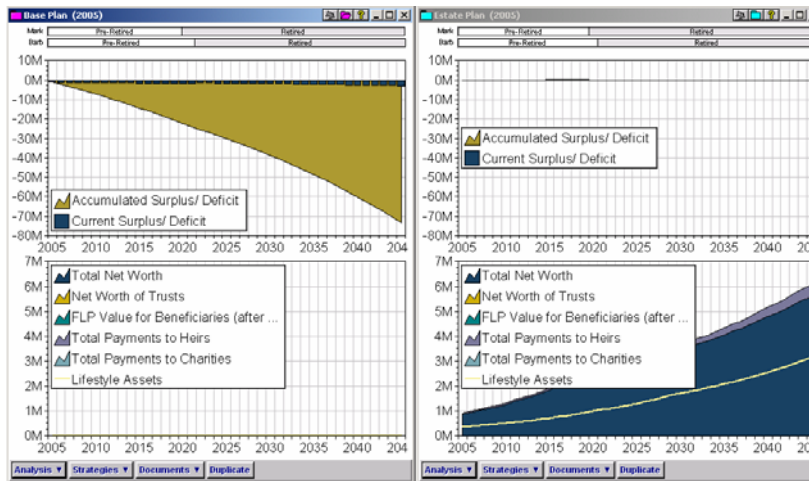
Base Plan (2005)

| Mark | Pre-Retired | Retired |
|---|---|---|
| Barb | Pre-Retired | Retired |

10M
0M
-10M
-20M
-30M
-40M
-50M
-60M
-70M
-80M

Accumulated Surplus/ Deficit
Current Surplus/ Deficit

2005 2010 2015 2020 2025 2030 2035 2040 204

7M
6M
5M
4M
3M
2M
1M
0M

Total Net Worth
Net Worth of Trusts
FLP Value for Beneficiaries (after ...
Total Payments to Heirs
Total Payments to Charities
Lifestyle Assets

2005 2010 2015 2020 2025 2030 2035 2040 204

Analysis ▾ Strategies ▾ Documents ▾ Duplicate

Estate Plan (2005)

| Mark | Pre-Retired | Retired |
|---|---|---|
| Barb | Pre-Retired | Retired |

10M
0M
-10M
-20M
-30M
-40M
-50M
-60M
-70M
-80M

Accumulated Surplus/ Deficit
Current Surplus/ Deficit

2005 2010 2015 2020 2025 2030 2035 2040 20

7M
6M
5M
4M
3M
2M
1M
0M

Total Net Worth
Net Worth of Trusts
FLP Value for Beneficiaries (after ...
Total Payments to Heirs
Total Payments to Charities
Lifestyle Assets

2005 2010 2015 2020 2025 2030 2035 2040 20

Analysis ▾ Strategies ▾ Documents ▾ Duplicate